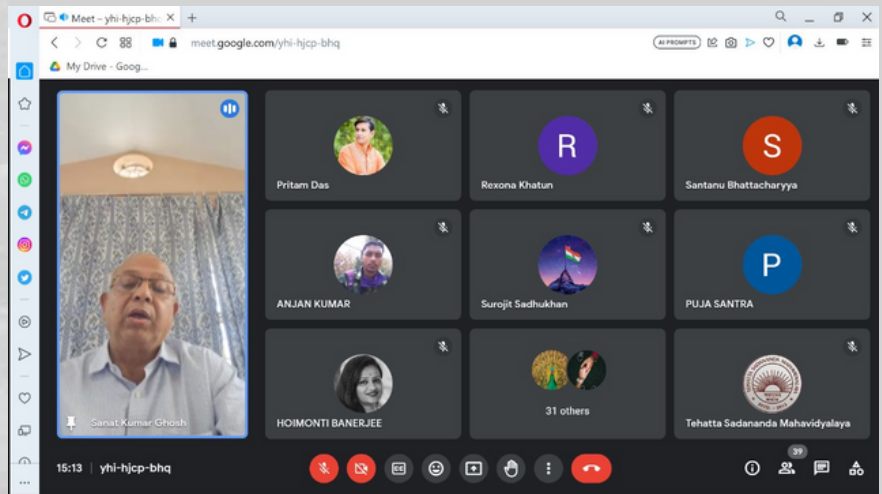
Meet – yhi-hjcp-bhq
meet.google.com/yhi-hjcp-bhq
AI PROMPTS
My Drive - Goog...

Sanat Kumar Ghosh
R
S
Pritam Das
Rexona Khatun
Santanu Bhattacharyya
P
ANJAN KUMAR
Surojit Sadhukhan
PUJA SANTRA
31 others
HOIMONTI BANERJEE
Tehatta Sadananda Mahavidyalaya

15:13 | yhi-hjcp-bhq
39